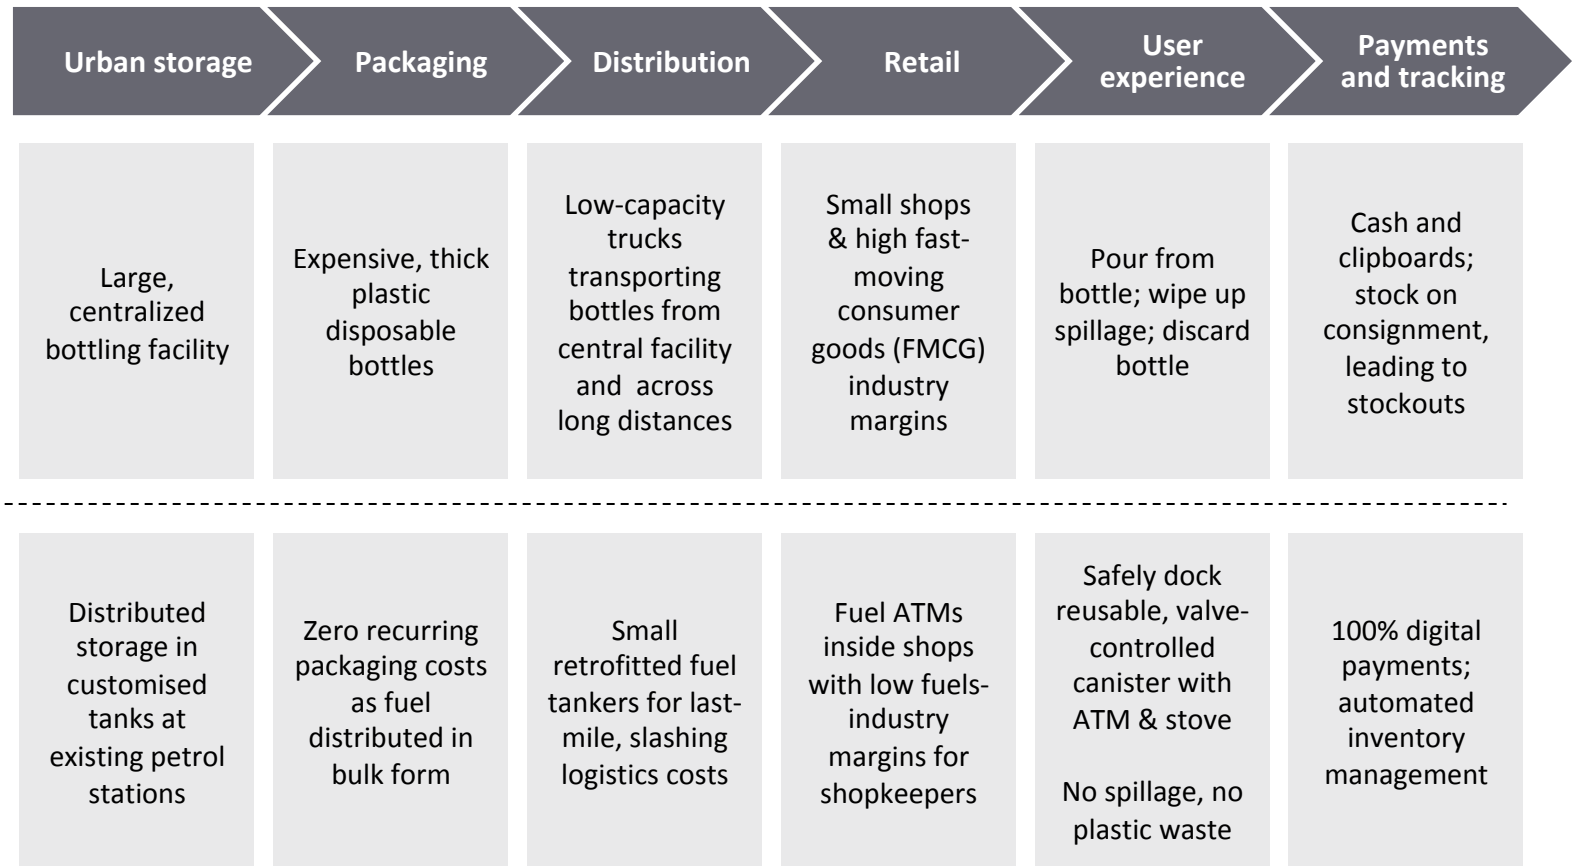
| Urban storage | Packaging | Distribution | Retail | User experience | Payments and tracking |
|---|---|---|---|---|---|
| Large, centralized bottling facility | Expensive, thick plastic disposable bottles | Low-capacity trucks transporting bottles from central facility and across long distances | Small shops & high fast-moving consumer goods (FMCG) industry margins | Pour from bottle; wipe up spillage; discard bottle | Cash and clipboards; stock on consignment, leading to stockouts |
| Distributed storage in customised tanks at existing petrol stations | Zero recurring packaging costs as fuel distributed in bulk form | Small retrofitted fuel tankers for last-mile, slashing logistics costs | Fuel ATMs inside shops with low fuels-industry margins for shopkeepers | Safely dock reusable, valve-controlled canister with ATM & stove<br><br>No spillage, no plastic waste | 100% digital payments; automated inventory management |